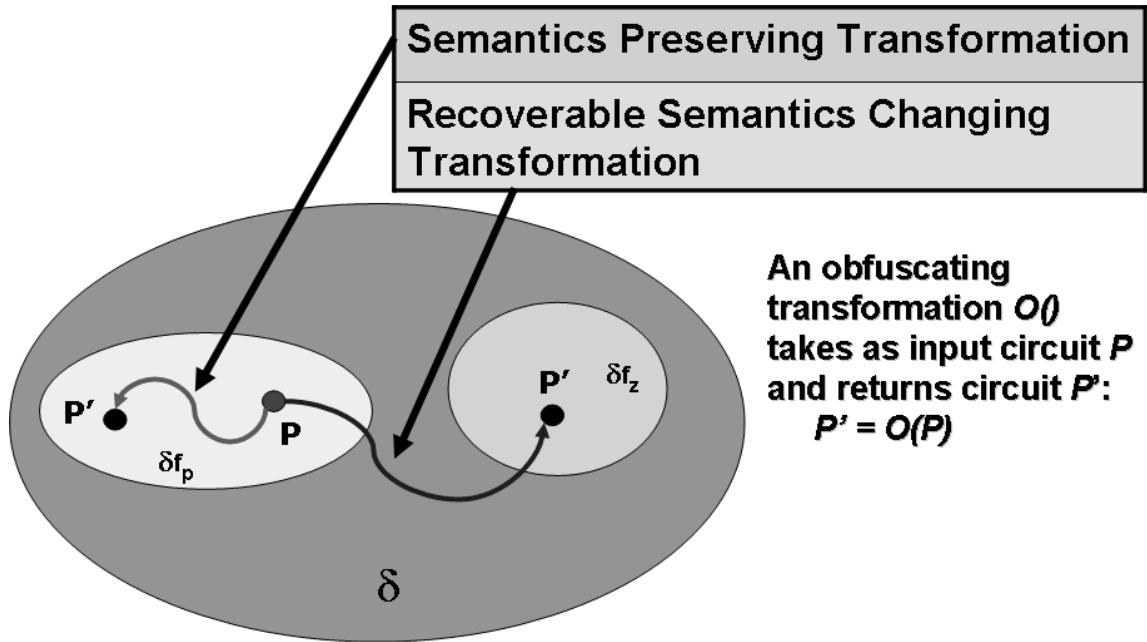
Semantics Preserving Transformation

Recoverable Semantics Changing Transformation

P′

P

$\delta f_p$

P′

$\delta f_z$

$\delta$

An obfuscating transformation *O()* takes as input circuit *P* and returns circuit *P'*: *P' = O(P)*